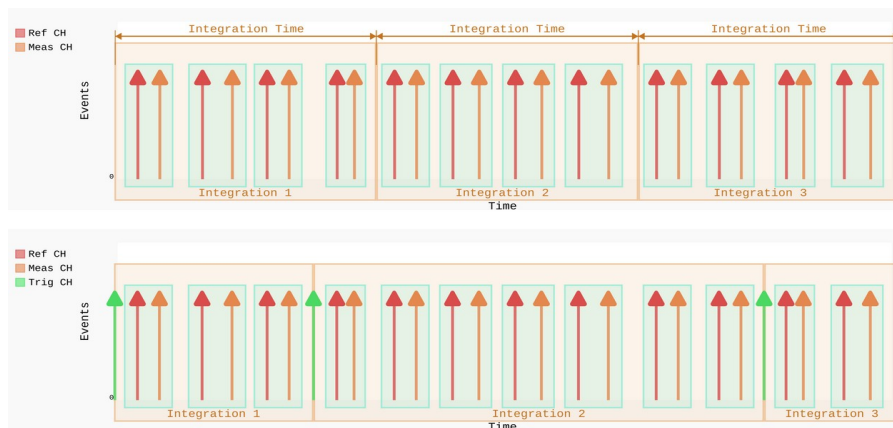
Ref CH
Meas CH

Integration Time
Integration Time
Integration Time

Events

0

Integration 1
Integration 2
Integration 3

Time

Ref CH
Meas CH
Trig CH

Events

0

Integration 1
Integration 2
Integration 3

Time